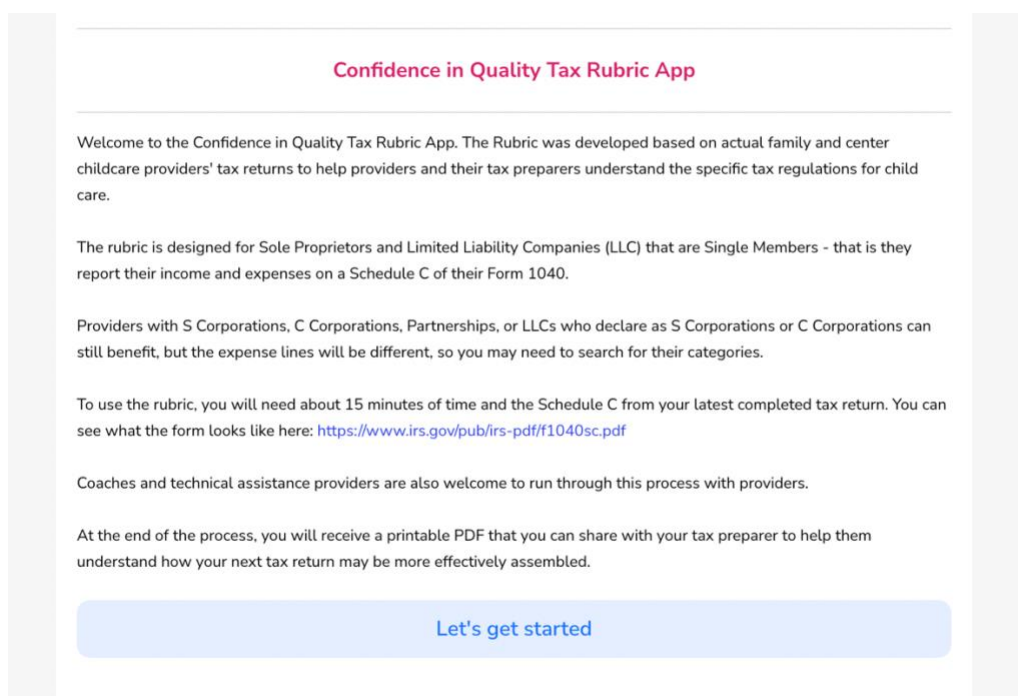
Confidence in Quality Tax Rubric App

Welcome to the Confidence in Quality Tax Rubric App. The Rubric was developed based on actual family and center childcare providers' tax returns to help providers and their tax preparers understand the specific tax regulations for child care.

The rubric is designed for Sole Proprietors and Limited Liability Companies (LLC) that are Single Members - that is they report their income and expenses on a Schedule C of their Form 1040.

Providers with S Corporations, C Corporations, Partnerships, or LLCs who declare as S Corporations or C Corporations can still benefit, but the expense lines will be different, so you may need to search for their categories.

To use the rubric, you will need about 15 minutes of time and the Schedule C from your latest completed tax return. You can see what the form looks like here: https://www.irs.gov/pub/irs-pdf/f1040sc.pdf

Coaches and technical assistance providers are also welcome to run through this process with providers.

At the end of the process, you will receive a printable PDF that you can share with your tax preparer to help them understand how your next tax return may be more effectively assembled.

Let's get started